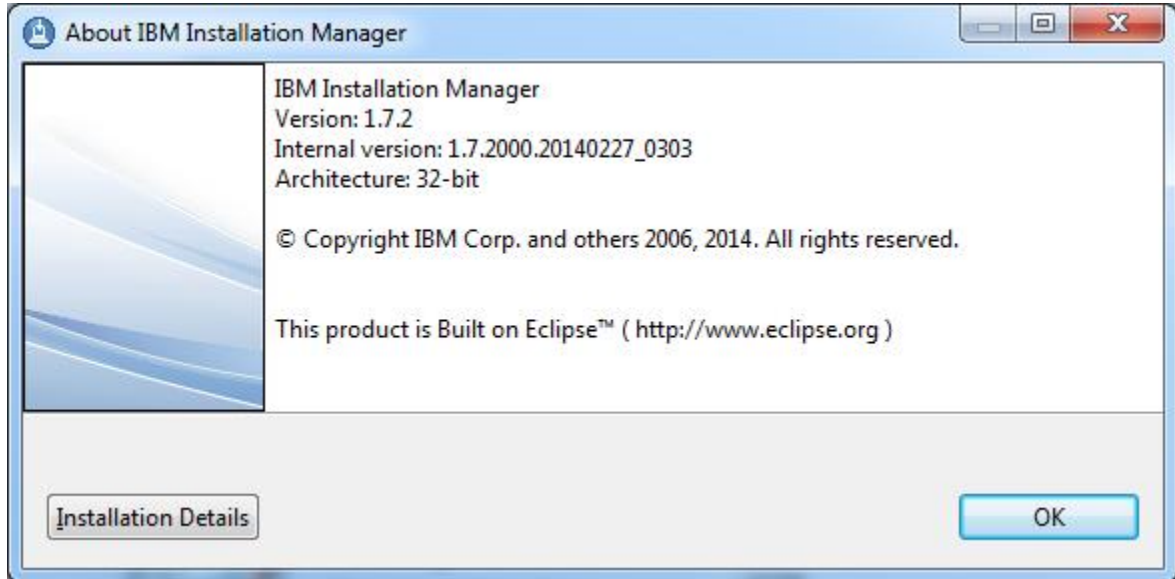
About IBM Installation Manager

IBM Installation Manager
Version: 1.7.2
Internal version: 1.7.2000.20140227_0303
Architecture: 32-bit

© Copyright IBM Corp. and others 2006, 2014. All rights reserved.

This product is Built on Eclipse™ ( http://www.eclipse.org )

Installation Details

OK